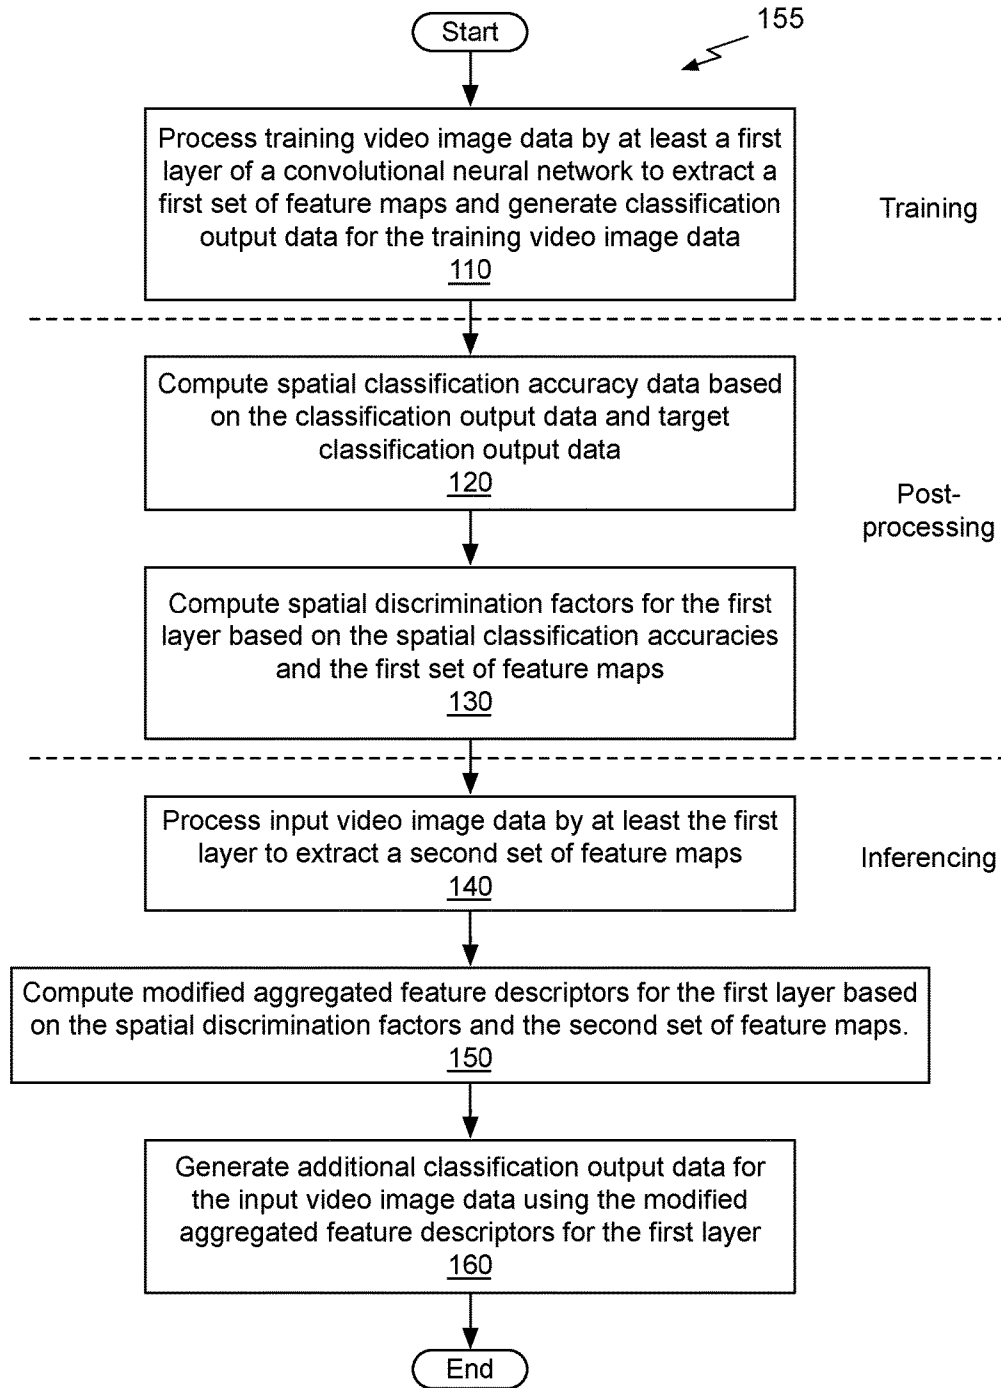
155

Start

Process training video image data by at least a first layer of a convolutional neural network to extract a first set of feature maps and generate classification output data for the training video image data
110

Training

Compute spatial classification accuracy data based on the classification output data and target classification output data
120

Post-processing

Compute spatial discrimination factors for the first layer based on the spatial classification accuracies and the first set of feature maps
130

Process input video image data by at least the first layer to extract a second set of feature maps
140

Inferencing

Compute modified aggregated feature descriptors for the first layer based on the spatial discrimination factors and the second set of feature maps.
150

Generate additional classification output data for the input video image data using the modified aggregated feature descriptors for the first layer
160

End